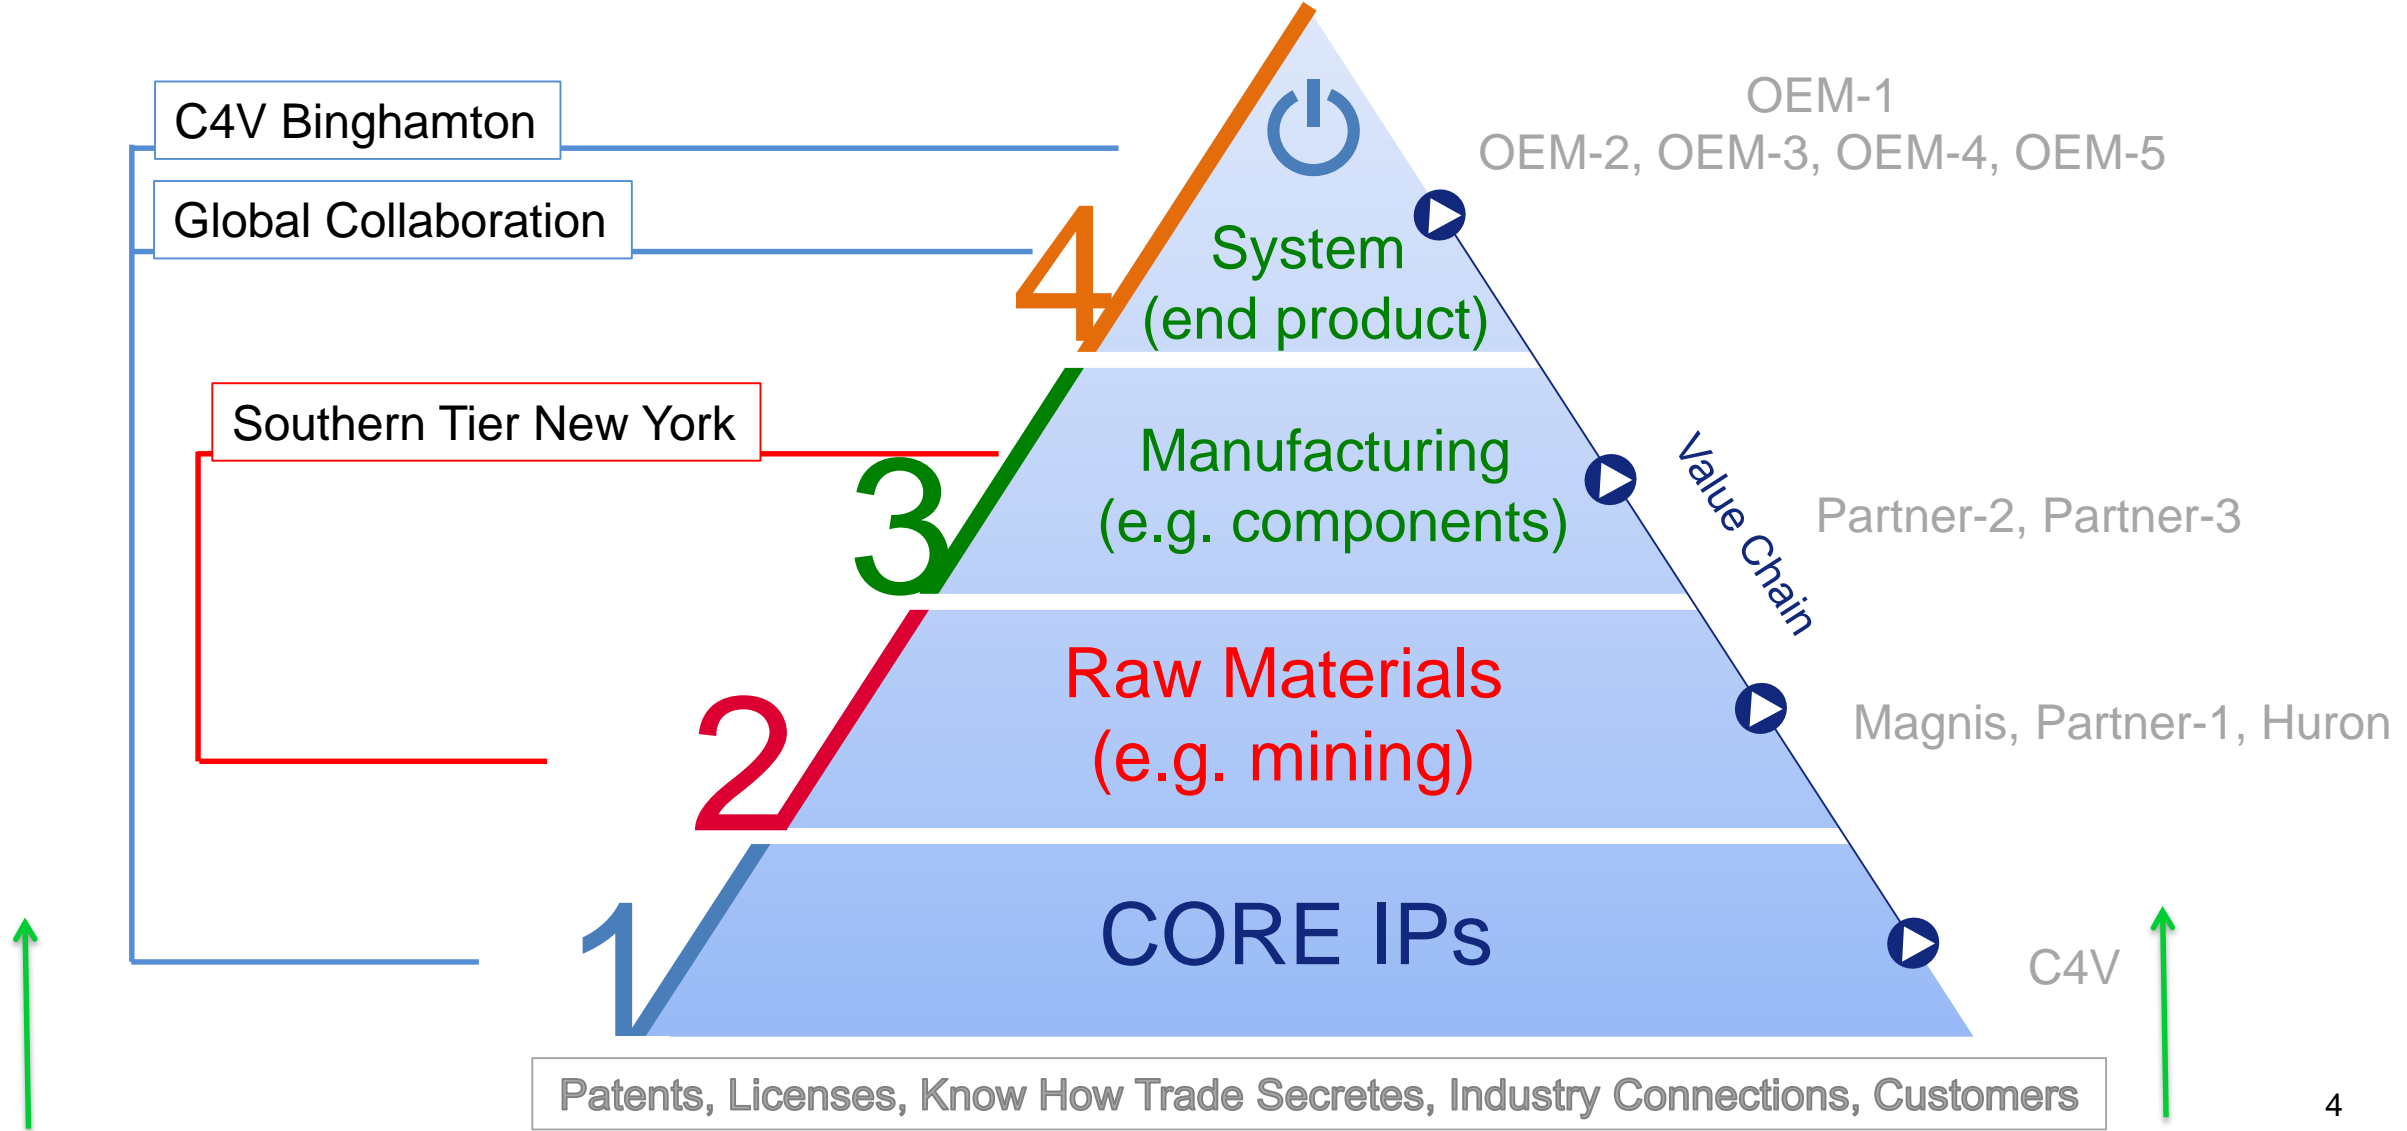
C4V Binghamton

Global Collaboration

Southern Tier New York

4

System
(end product)

OEM-1
OEM-2, OEM-3, OEM-4, OEM-5

3

Manufacturing
(e.g. components)

Value Chain

Partner-2, Partner-3

2

Raw Materials
(e.g. mining)

Magnis, Partner-1, Huron

1

CORE IPs

C4V

Patents, Licenses, Know How Trade Secretes, Industry Connections, Customers

4